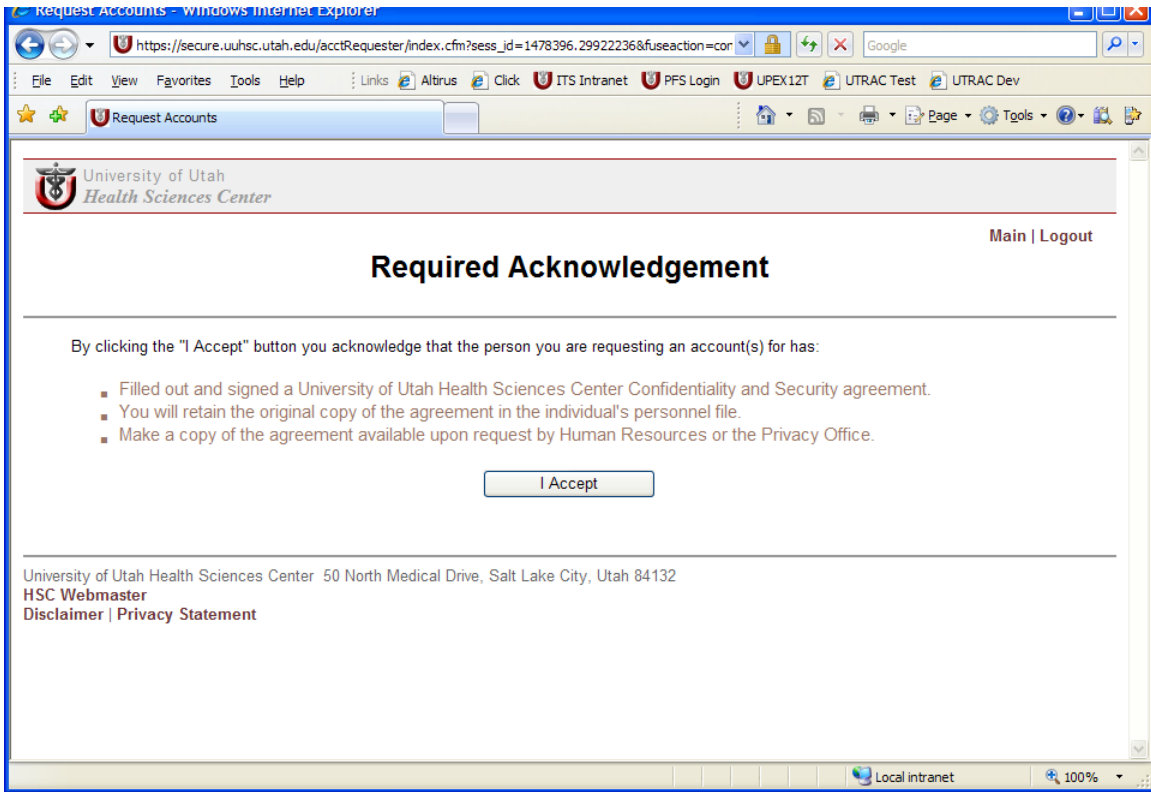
Request Accounts - Windows Internet Explorer

https://secure.uuhsc.utah.edu/acctRequester/index.cfm?sess_id=1478396.29922236&fuseaction=cor

Google

File Edit View Favorites Tools Help

Links Altirus Click ITS Intranet PFS Login UPEX12T UTRAC Test UTRAC Dev

Request Accounts

Page Tools

University of Utah
Health Sciences Center

Main | Logout

Required Acknowledgement

By clicking the "I Accept" button you acknowledge that the person you are requesting an account(s) for has:

- Filled out and signed a University of Utah Health Sciences Center Confidentiality and Security agreement.
- You will retain the original copy of the agreement in the individual's personnel file.
- Make a copy of the agreement available upon request by Human Resources or the Privacy Office.

I Accept

University of Utah Health Sciences Center 50 North Medical Drive, Salt Lake City, Utah 84132
HSC Webmaster
Disclaimer | Privacy Statement

Local intranet

100%